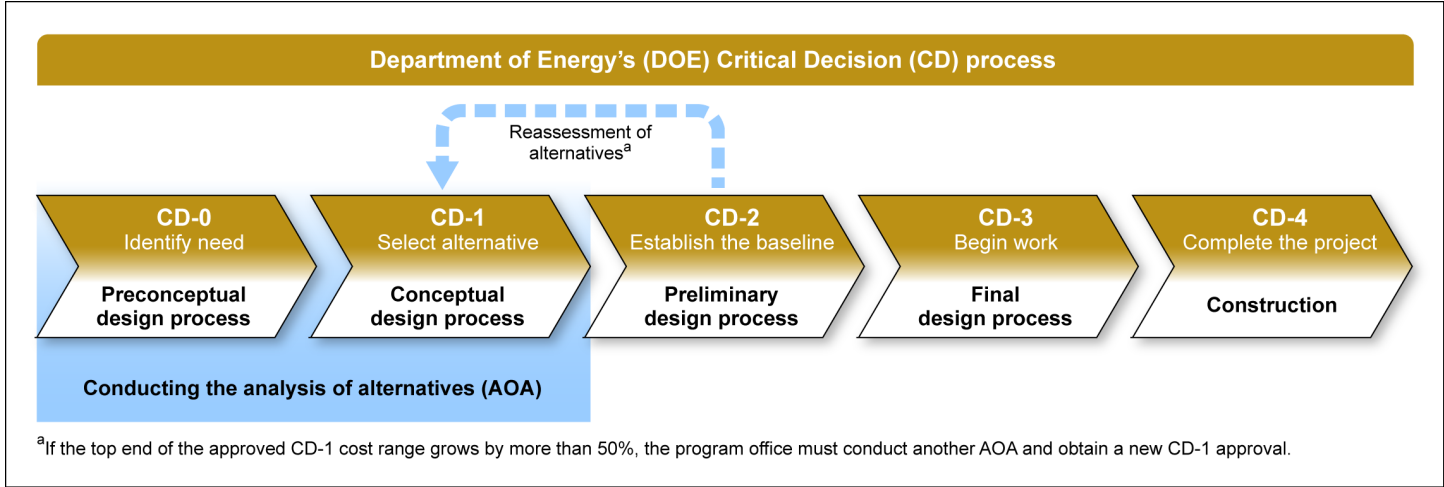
Department of Energy's (DOE) Critical Decision (CD) process

Reassessment of alternatives$^a$

CD-0
Identify need
Preconceptual design process

CD-1
Select alternative
Conceptual design process

CD-2
Establish the baseline
Preliminary design process

CD-3
Begin work
Final design process

CD-4
Complete the project
Construction

Conducting the analysis of alternatives (AOA)

$^a$If the top end of the approved CD-1 cost range grows by more than 50%, the program office must conduct another AOA and obtain a new CD-1 approval.